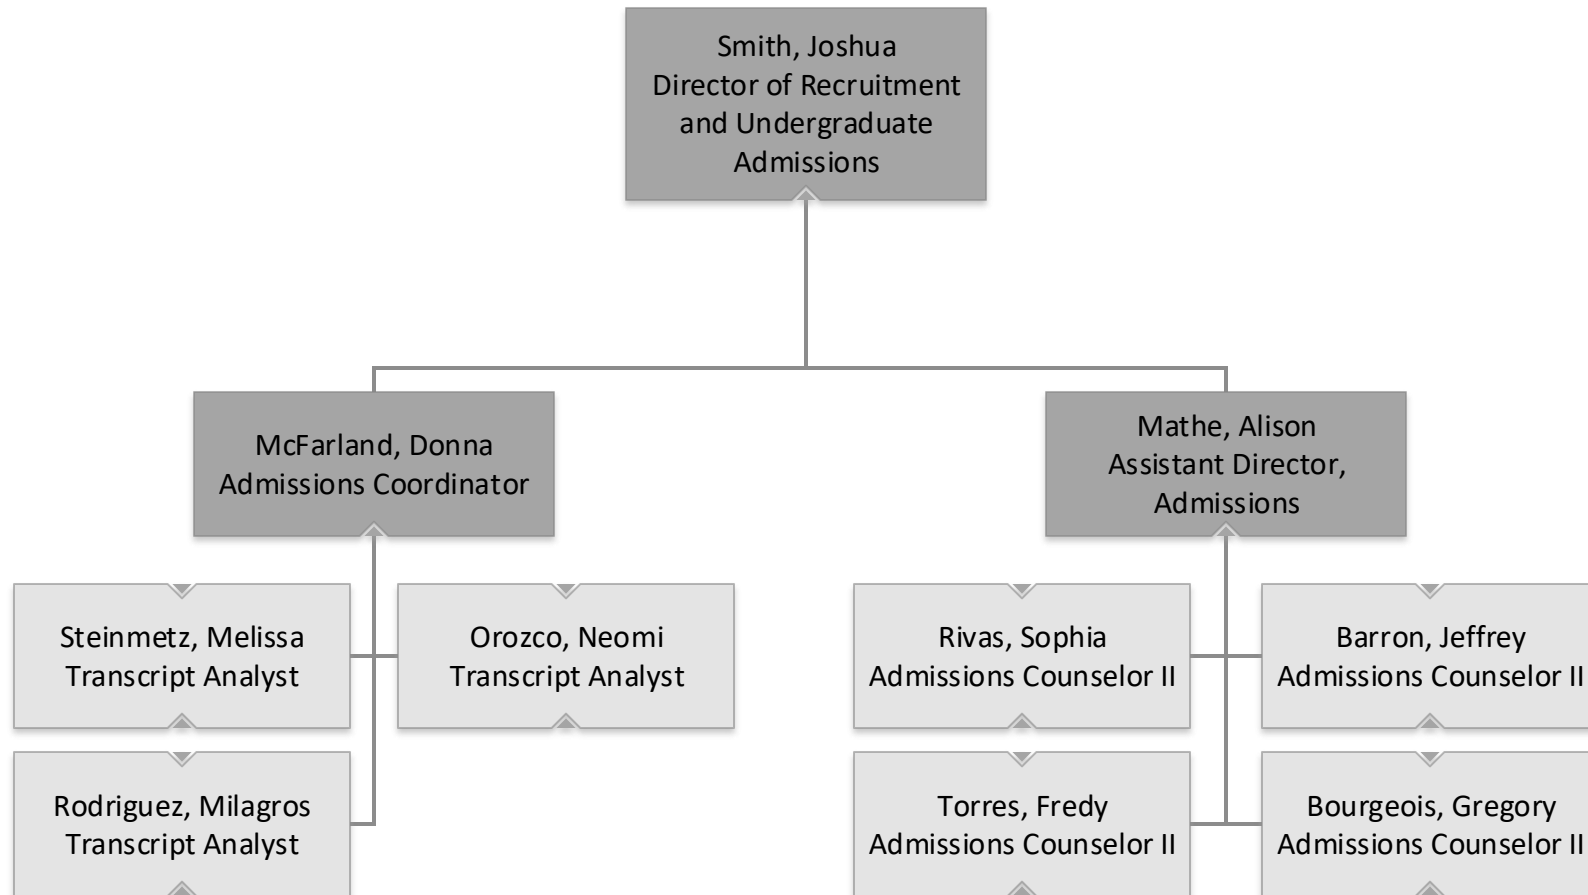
Smith, Joshua
Director of Recruitment and Undergraduate Admissions

McFarland, Donna
Admissions Coordinator

Mathe, Alison
Assistant Director, Admissions

Steinmetz, Melissa
Transcript Analyst

Orozco, Neomi
Transcript Analyst

Rodriguez, Milagros
Transcript Analyst

Rivas, Sophia
Admissions Counselor II

Barron, Jeffrey
Admissions Counselor II

Torres, Fredy
Admissions Counselor II

Bourgeois, Gregory
Admissions Counselor II